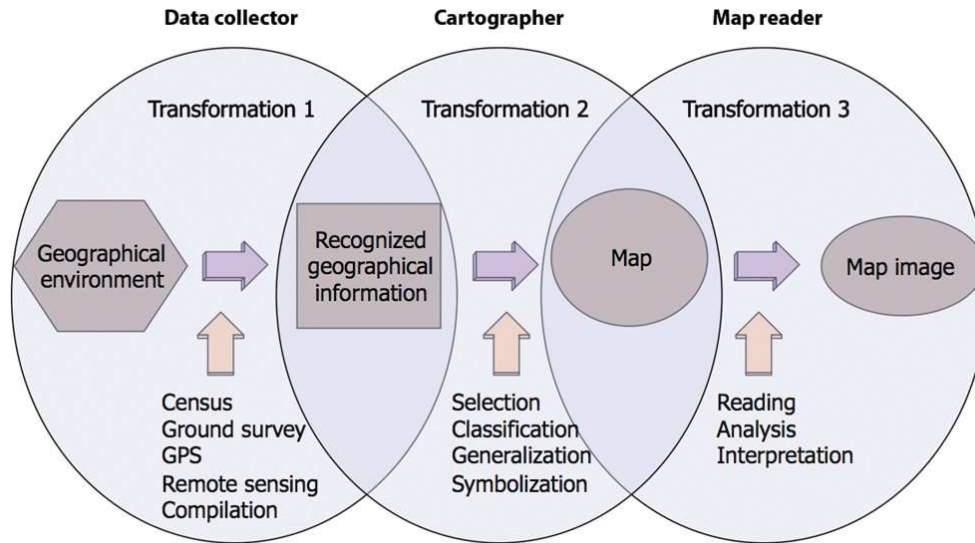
Data collector

Cartographer

Map reader

Transformation 1

Transformation 2

Transformation 3

Geographical environment

Recognized geographical information

Map

Map image

Census
Ground survey
GPS
Remote sensing
Compilation

Selection
Classification
Generalization
Symbolization

Reading
Analysis
Interpretation